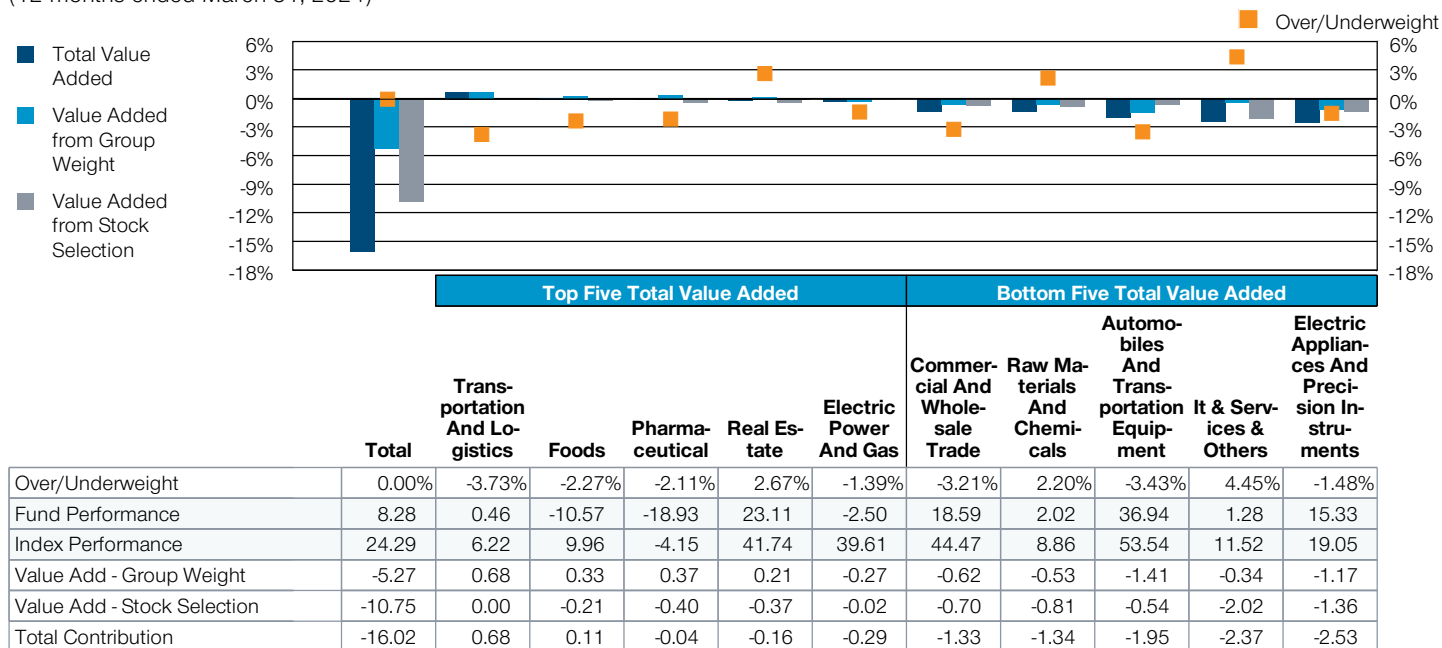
(12 months ended March 31, 2024)

Over/Underweight

Total Value Added

Value Added from Group Weight

Value Added from Stock Selection

6%
3%
0%
-3%
-6%
-9%
-12%
-15%
-18%

6%
3%
0%
-3%
-6%
-9%
-12%
-15%
-18%

Top Five Total Value Added

Bottom Five Total Value Added

| | Total | Transportation And Logistics | Foods | Pharmaceutical | Real Estate | Electric Power And Gas | Commercial And Wholesale Trade | Raw Materials And Chemicals | Automobiles And Transportation Equipment | It & Services & Others | Electric Appliances And Precision Instruments |
|---|---|---|---|---|---|---|---|---|---|---|---|
| Over/Underweight | 0.00% | -3.73% | -2.27% | -2.11% | 2.67% | -1.39% | -3.21% | 2.20% | -3.43% | 4.45% | -1.48% |
| Fund Performance | 8.28 | 0.46 | -10.57 | -18.93 | 23.11 | -2.50 | 18.59 | 2.02 | 36.94 | 1.28 | 15.33 |
| Index Performance | 24.29 | 6.22 | 9.96 | -4.15 | 41.74 | 39.61 | 44.47 | 8.86 | 53.54 | 11.52 | 19.05 |
| Value Add - Group Weight | -5.27 | 0.68 | 0.33 | 0.37 | 0.21 | -0.27 | -0.62 | -0.53 | -1.41 | -0.34 | -1.17 |
| Value Add - Stock Selection | -10.75 | 0.00 | -0.21 | -0.40 | -0.37 | -0.02 | -0.70 | -0.81 | -0.54 | -2.02 | -1.36 |
| Total Contribution | -16.02 | 0.68 | 0.11 | -0.04 | -0.16 | -0.29 | -1.33 | -1.34 | -1.95 | -2.37 | -2.53 |